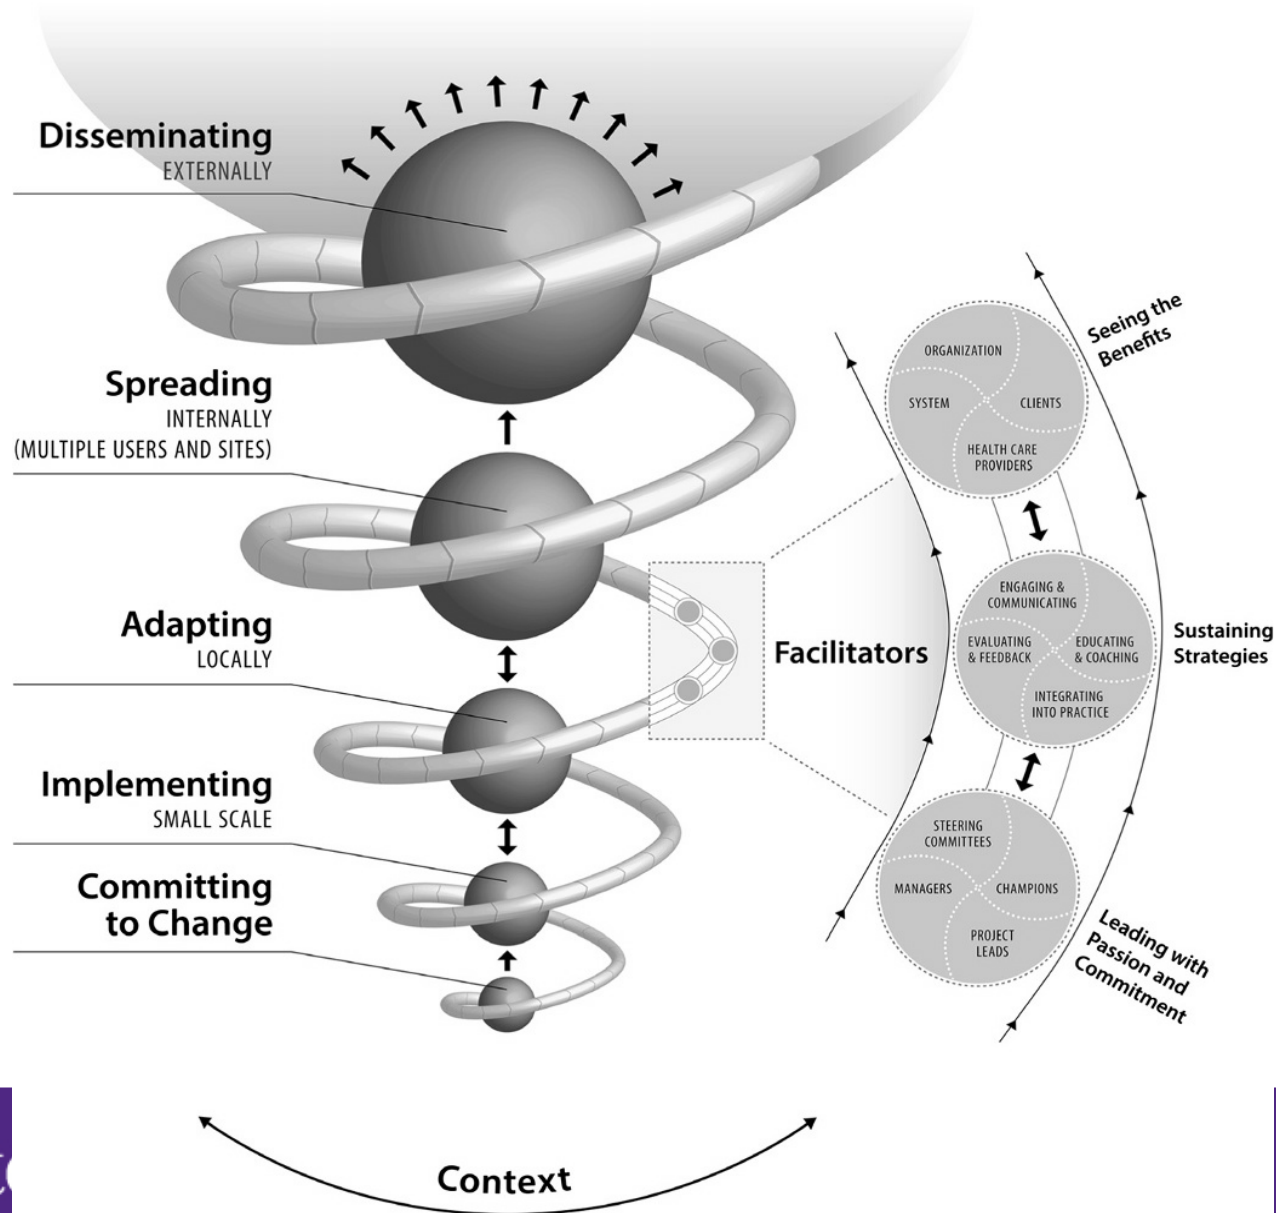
Disseminating
EXTERNALLY

Spreading
INTERNALLY
(MULTIPLE USERS AND SITES)

Adapting
LOCALLY

Implementing
SMALL SCALE

Committing to Change

Facilitators

ORGANIZATION
SYSTEM
CLIENTS
HEALTH CARE PROVIDERS

ENGAGING & COMMUNICATING
EVALUATING & FEEDBACK
EDUCATING & COACHING
INTEGRATING INTO PRACTICE

STEERING COMMITTEES
MANAGERS
CHAMPIONS
PROJECT LEADS

Seeing the Benefits

Sustaining Strategies

Leading with Passion and Commitment

Context